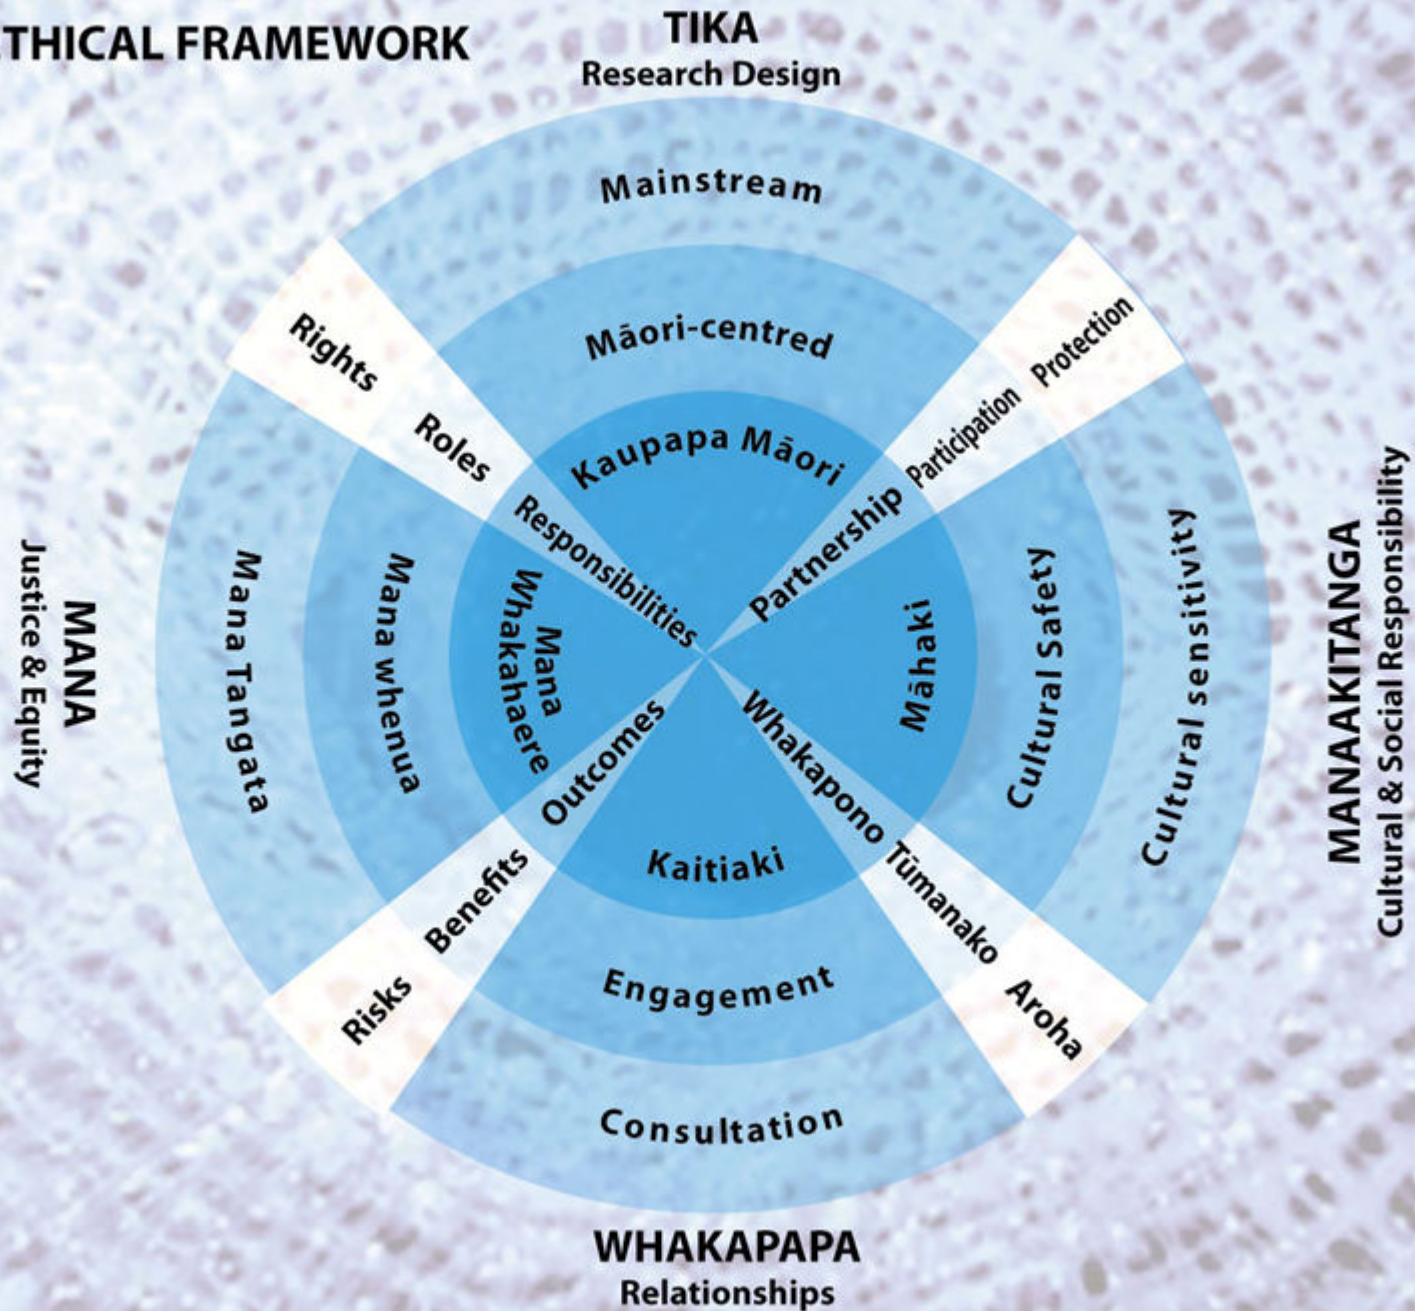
THICAL FRAMEWORK

TIKA
Research Design

Mainstream

Māori-centred

Kaupapa Māori

Rights

Roles

Responsibilities

Protection

Participation

Partnership

MANA
Justice & Equity

Mana Tangata

Mana whenua

Mana Whakahaere

Māhaki

Cultural Safety

Cultural sensitivity

MANAAKITANGA
Cultural & Social Responsibility

Outcomes

Benefits

Risks

Whakapono

Tūmanako

Aroha

Kaitiaki

Engagement

Consultation

WHAKAPAPA
Relationships